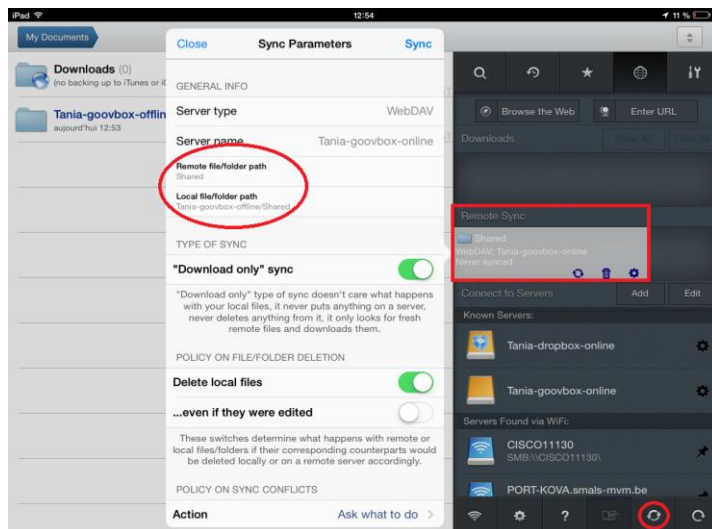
iPad 12:54 11 %

My Documents

Downloads (0)
(no backing up to iTunes or iC

Tania-goovbox-offlin
aujourd'hui 12:53

Close Sync Parameters Sync

GENERAL INFO

Server type WebDAV

Server name Tania-goovbox-online

Remote file/folder path
Shared

Local file/folder path
Tania-goovbox-offline/Shared

TYPE OF SYNC

"Download only" sync

"Download only" type of sync doesn't care what happens with your local files, it never puts anything on a server, never deletes anything from it, it only looks for fresh remote files and downloads them.

POLICY ON FILE/FOLDER DELETION

Delete local files

...even if they were edited

These switches determine what happens with remote or local files/folders if their corresponding counterparts would be deleted locally or on a remote server accordingly.

POLICY ON SYNC CONFLICTS

Action Ask what to do

Browse the Web Enter URL

Downloads Show All Clear All

Remote Sync

Shared
WebDAV: Tania-goovbox-online
Never synced

Connect to Servers Add Edit

Known Servers:

Tania-dropbox-online

Tania-goovbox-online

Servers Found via WiFi:

CISCO11130
SMB:\\CISCO11130\

PORT-KOVA.smals-mvm.be